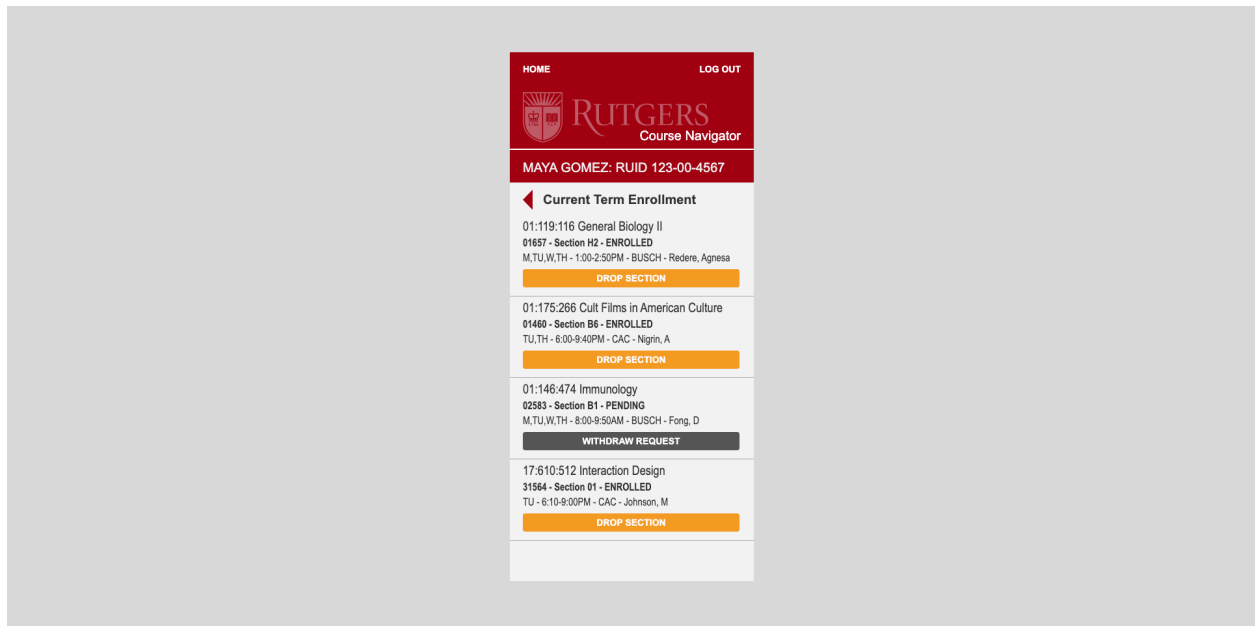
HOME

LOG OUT

RUTGERS

Course Navigator

MAYA GOMEZ: RUID 123-00-4567

Current Term Enrollment

01:119:116 General Biology II

01657 - Section H2 - ENROLLED

M,TU,W,TH - 1:00-2:50PM - BUSCH - Redere, Agnesa

DROP SECTION

01:175:266 Cult Films in American Culture

01460 - Section B6 - ENROLLED

TU,TH - 6:00-9:40PM - CAC - Nigrin, A

DROP SECTION

01:146:474 Immunology

02583 - Section B1 - PENDING

M,TU,W,TH - 8:00-9:50AM - BUSCH - Fong, D

WITHDRAW REQUEST

17:610:512 Interaction Design

31564 - Section 01 - ENROLLED

TU - 6:10-9:00PM - CAC - Johnson, M

DROP SECTION